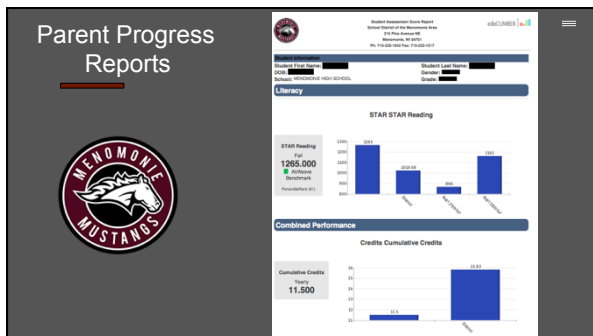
Parent Progress Reports

MENOMONIE MUSTANGS

Student Assessment Score Report
School District of the Menomonie Area
215 Pine Avenue NE
Menomonie, WI 54751
Ph: 715-232-1642 Fax: 715-232-1317

eduCLIMBER

Student Information
Student First Name:
Student Last Name:
DOB:
Gender:
School: MENOMONIE HIGH SCHOOL
Grade:

Literacy

STAR STAR Reading

STAR Reading
Fall
1265.000
At/Above Benchmark
PercentileRank (B1)

1400
1200
1000
800
600
400
200
0

1265
1020.68
444
1163

District
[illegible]
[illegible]

Combined Performance

Credits Cumulative Credits

Cumulative Credits
Yearly
11.500

16
15
14
13
12
11

11.5
15.83

District